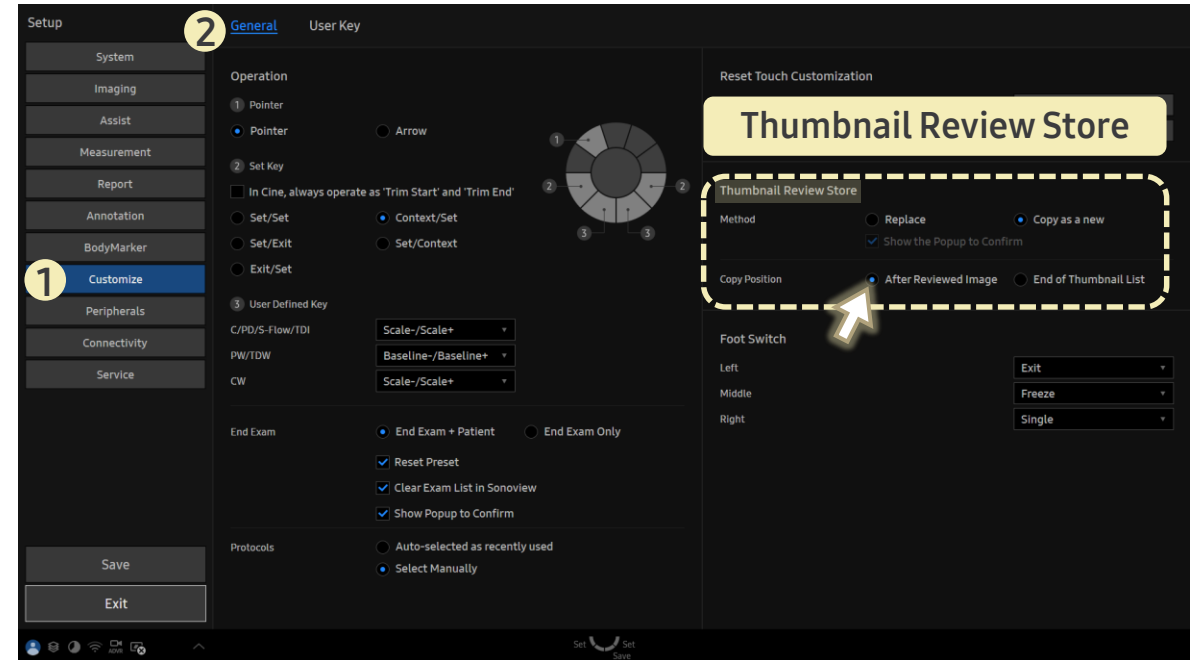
Setup

System
Imaging
Assist
Measurement
Report
Annotation
BodyMarker
1 Customize
Peripherals
Connectivity
Service

Save
Exit

2 General User Key

Operation

1 Pointer
Pointer Arrow

2 Set Key
In Cine, always operate as 'Trim Start' and 'Trim End'
Set/Set Context/Set
Set/Exit Set/Context
Exit/Set

3 User Defined Key
C/PD/S-Flow/TDI Scale-/Scale+
PW/TDW Baseline-/Baseline+
CW Scale-/Scale+

1 2 2 3 3

End Exam End Exam + Patient End Exam Only
Reset Preset
Clear Exam List in Sonoview
Show Popup to Confirm

Protocols Auto-selected as recently used
Select Manually

Reset Touch Customization

Thumbnail Review Store

Thumbnail Review Store
Method Replace Copy as a new
Show the Popup to Confirm
Copy Position After Reviewed Image End of Thumbnail List

Foot Switch
Left Exit
Middle Freeze
Right Single

Set Set
Save